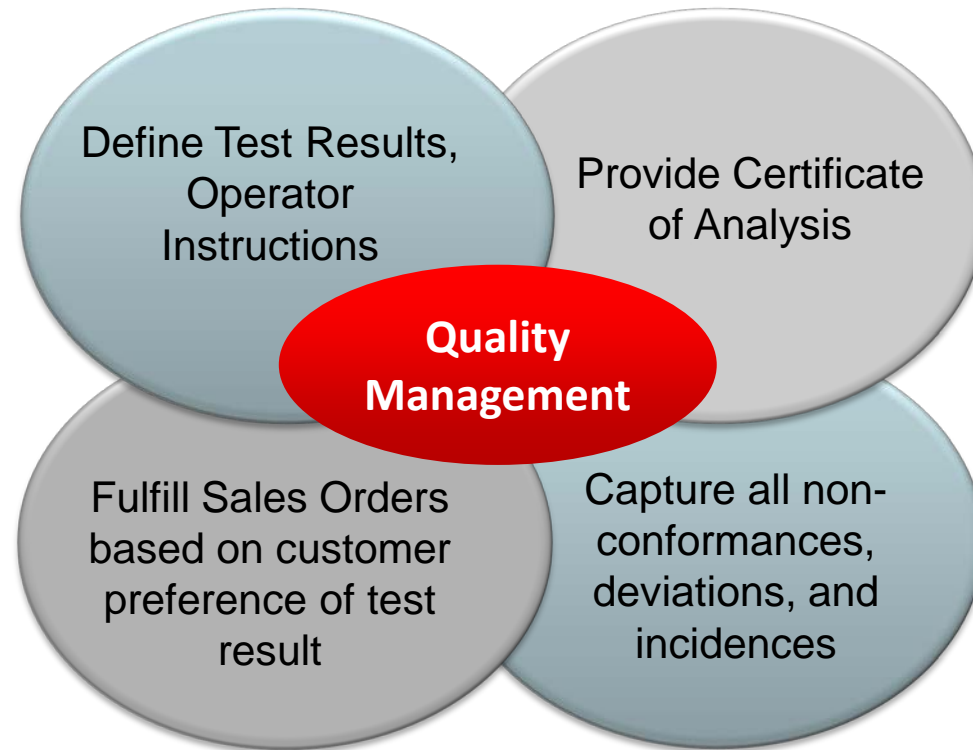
Define Test Results, Operator Instructions

Provide Certificate of Analysis

Quality Management

Fulfill Sales Orders based on customer preference of test result

Capture all non-conformances, deviations, and incidences